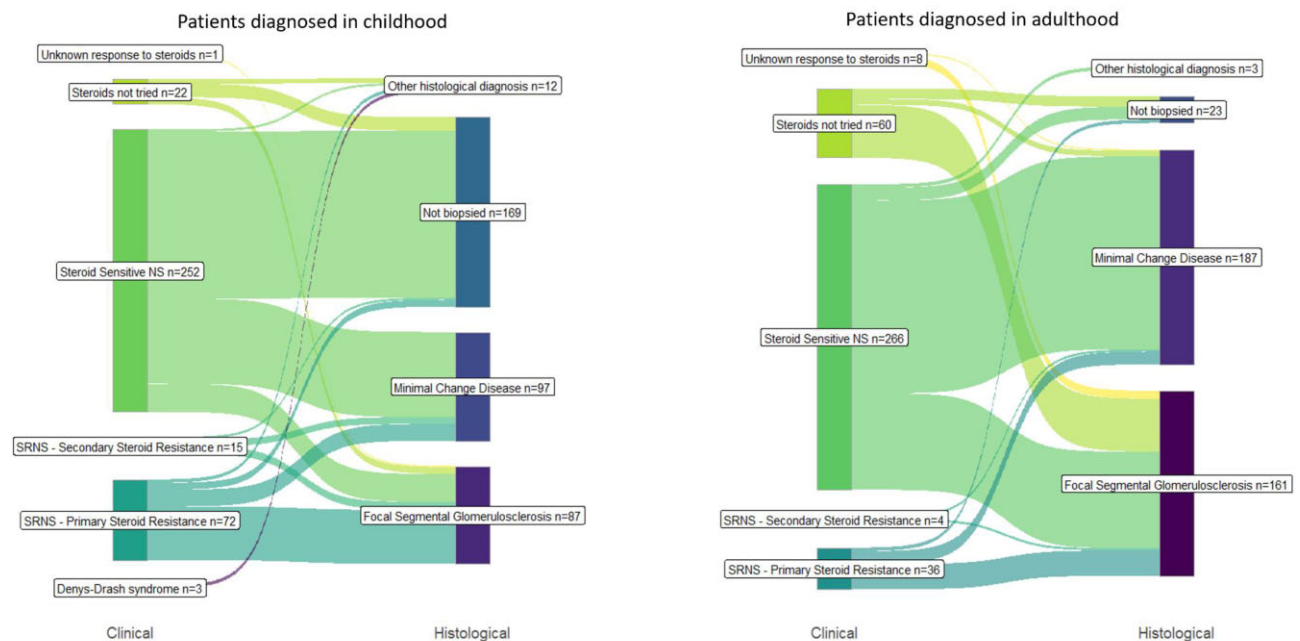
Patients diagnosed in childhood

Unknown response to steroids n=1
Steroids not tried n=22
Other histological diagnosis n=12
Not biopsied n=169
Steroid Sensitive NS n=252
Minimal Change Disease n=97
SRNS - Secondary Steroid Resistance n=15
SRNS - Primary Steroid Resistance n=72
Focal Segmental Glomerulosclerosis n=87
Denys-Drash syndrome n=3

Clinical
Histological

Patients diagnosed in adulthood

Unknown response to steroids n=8
Other histological diagnosis n=3
Not biopsied n=23
Steroids not tried n=60
Minimal Change Disease n=187
Steroid Sensitive NS n=266
Focal Segmental Glomerulosclerosis n=161
SRNS - Secondary Steroid Resistance n=4
SRNS - Primary Steroid Resistance n=36

Clinical
Histological